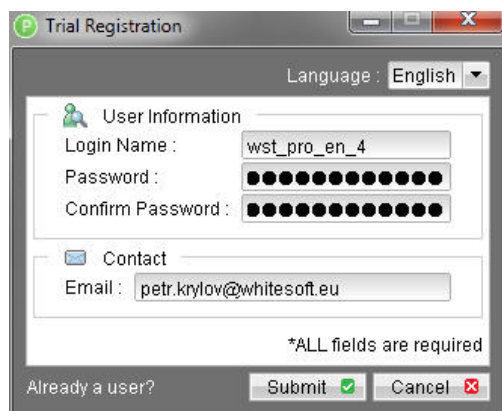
Trial Registration

Language : English

User Information

Login Name : wst_pro_en_4

Password : ●●●●●●●●●●●●●

Confirm Password : ●●●●●●●●●●●●●

Contact

Email : petr.krylov@whitesoft.eu

*ALL fields are required

Already a user?

Submit

Cancel